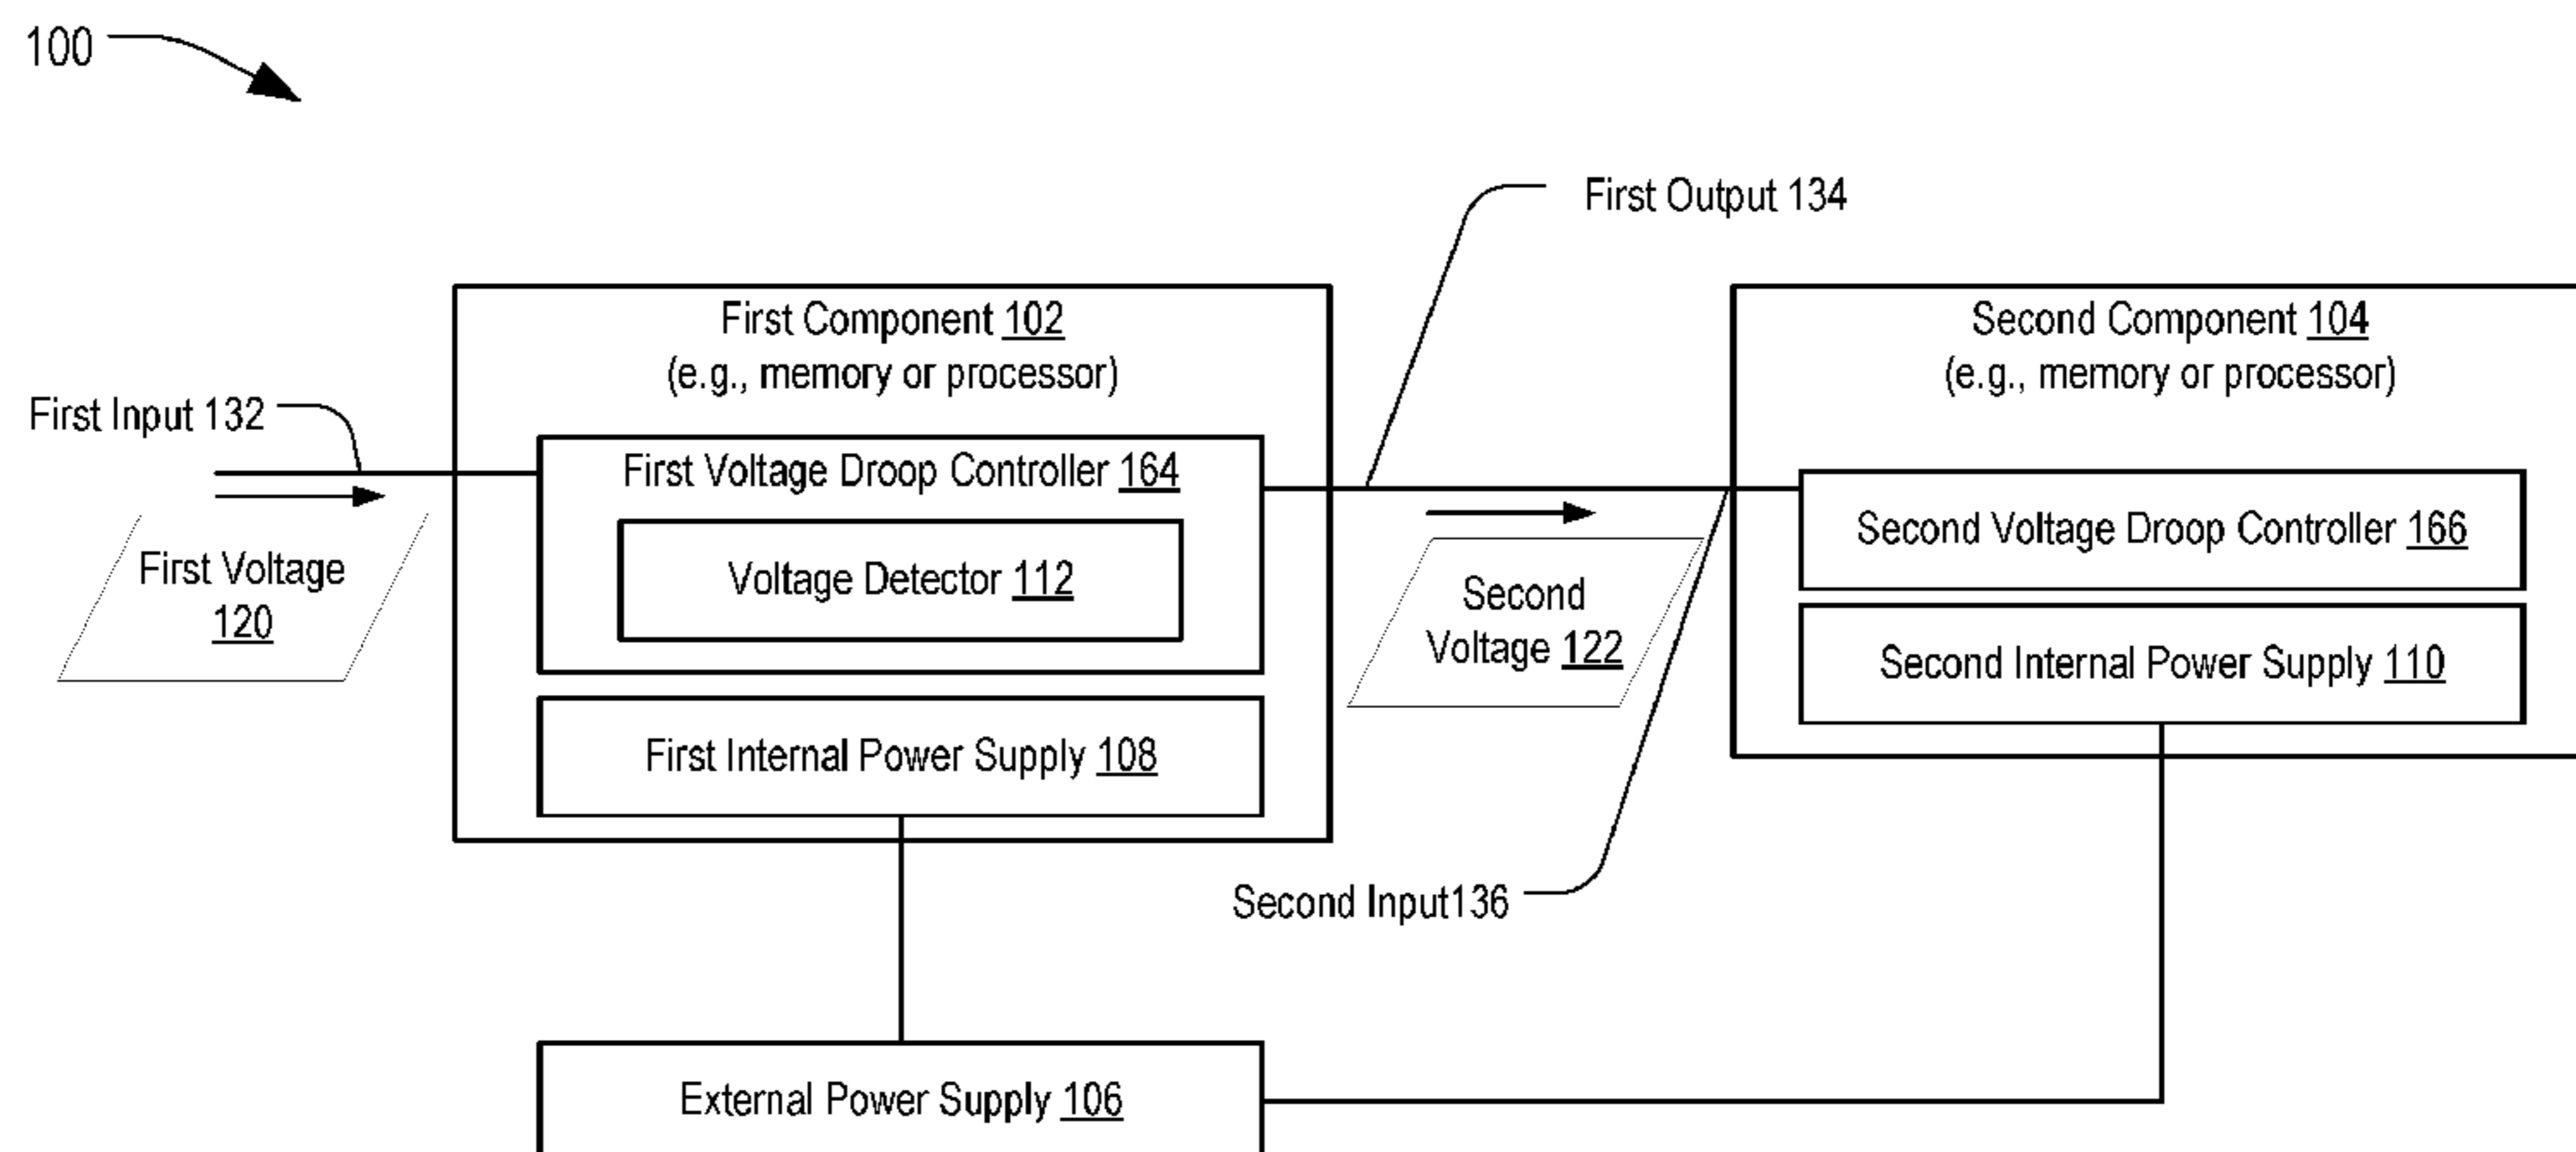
100

First Output 134

First Component 102
(e.g., memory or processor)

Second Component 104
(e.g., memory or processor)

First Input 132

First Voltage Droop Controller 164

Voltage Detector 112

First Voltage
120

Second Voltage Droop Controller 166

Second
Voltage 122

Second Internal Power Supply 110

First Internal Power Supply 108

Second Input136

External Power Supply 106